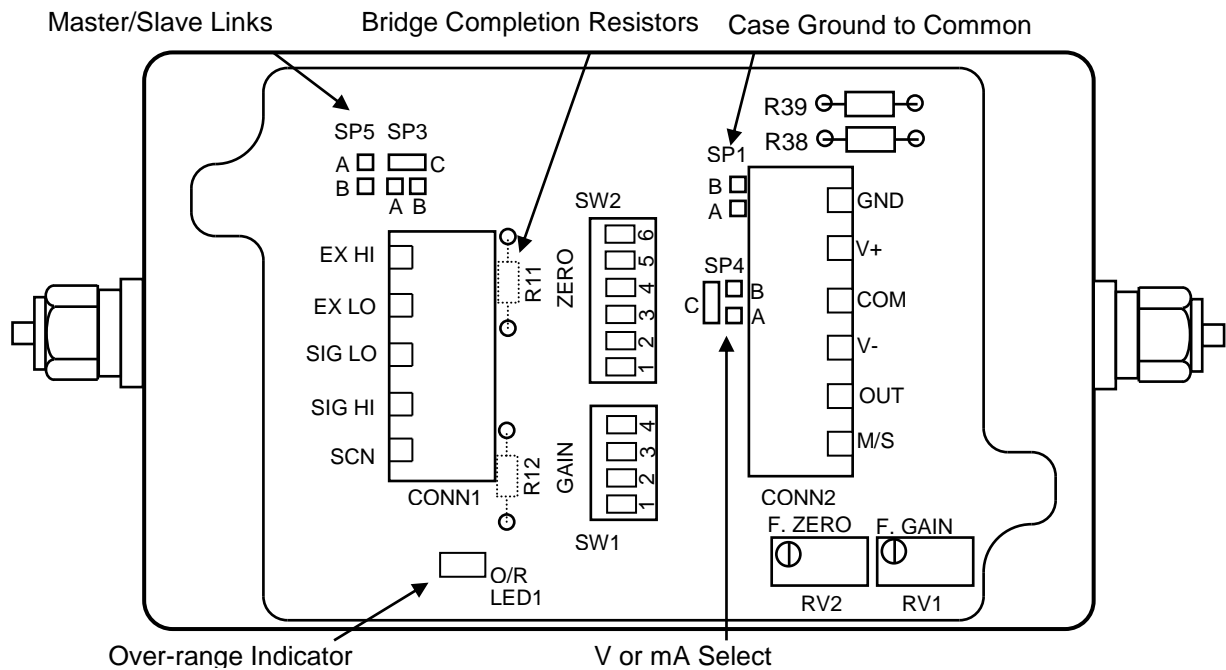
Master/Slave Links

Bridge Completion Resistors

Case Ground to Common

R39
R38

SP5 SP3
A C
B A B

SP1
B
A

SW2

GND

V+

COM

V-

OUT

M/S

ZERO
6
5
4
3
2
1

SP4
C B
A

EX HI

EX LO

SIG LO

SIG HI

SCN

R11

R12

GAIN
4
3
2
1

CONN1

SW1

CONN2

F. ZERO
F. GAIN

RV2
RV1

O/R
LED1

Over-range Indicator

V or mA Select